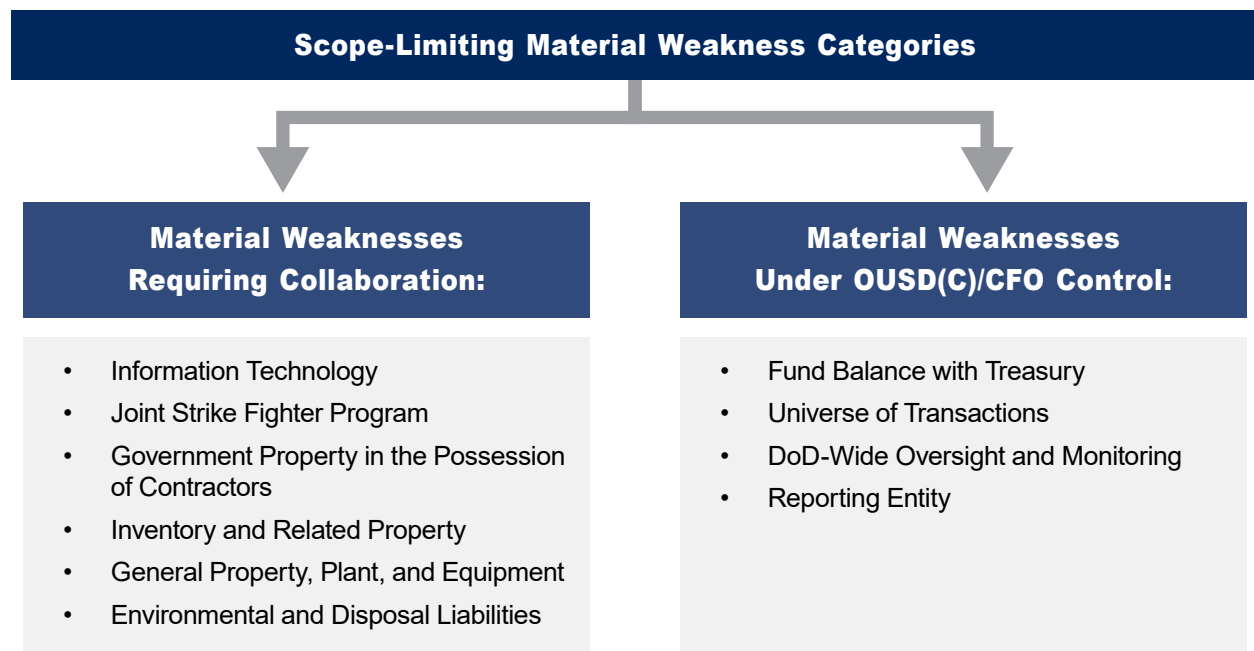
Scope-Limiting Material Weakness Categories

Material Weaknesses Requiring Collaboration:

- Information Technology
- Joint Strike Fighter Program
- Government Property in the Possession of Contractors
- Inventory and Related Property
- General Property, Plant, and Equipment
- Environmental and Disposal Liabilities

Material Weaknesses Under OUSD(C)/CFO Control:

- Fund Balance with Treasury
- Universe of Transactions
- DoD-Wide Oversight and Monitoring
- Reporting Entity